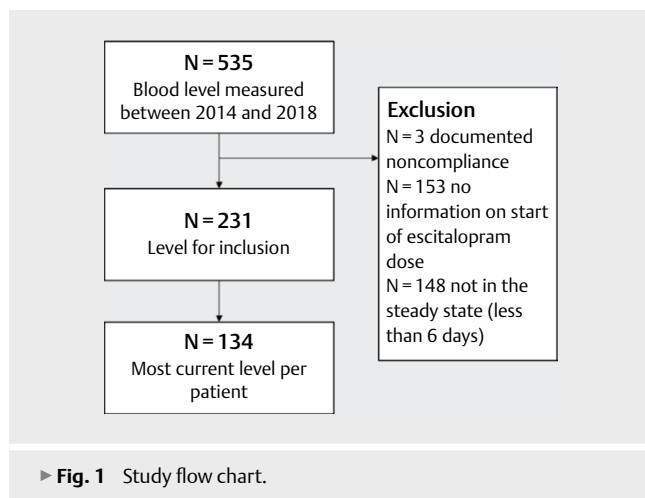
N = 535
Blood level measured between 2014 and 2018

Exclusion
N = 3 documented noncompliance
N = 153 no information on start of escitalopram dose
N = 148 not in the steady state (less than 6 days)

N = 231
Level for inclusion

N = 134
Most current level per patient

▸ Fig. 1 Study flow chart.